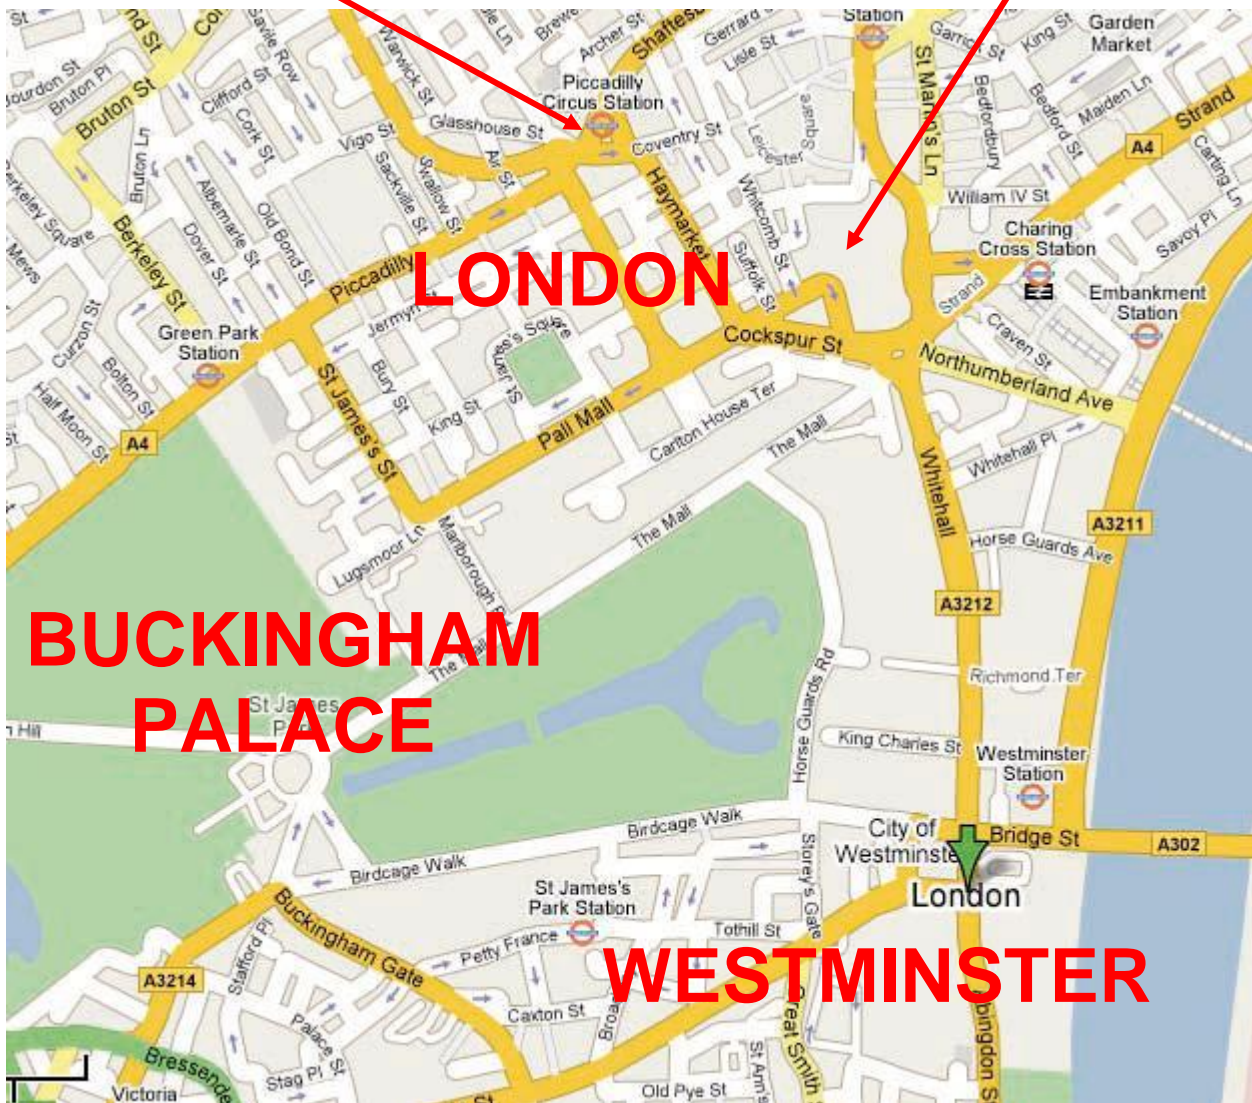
LONDON

BUCKINGHAM PALACE

WESTMINSTER

Piccadilly Circus Station
Station
Garden Market
Strand
A4
Charing Cross Station
Embankment Station
Green Park Station
Westminster Station
St James's Park Station
City of Westminster
London
Bridge St
A302
A3211
A3212
A3214
A4
Piccadilly
Cockspur St
Northumberland Ave
Pall Mall
Whitehall
Haymarket
The Mall
The Mall
Horse Guards Ave
Horse Guards Rd
Richmond Ter
King Charles St
Birdcage Walk
Birdcage Walk
Buckingham Gate
Petty France
Tothill St
Caxton St
Old Pye St
Storey's Gate
Great Smith St
St James's St
St James's Square
Jermyn St
Bury St
King St
Carlton House Ter
Marlborough Rd
Lugsmoor Ln
Glasshouse St
Coventry St
Air St
Swallow St
Sackville St
Vigo St
Old Bond St
Dover St
Albemarle St
Cork St
Clifford St
Savile Row
Warwick St
Brewer St
Archer St
Shaftesbury
Gerrard St
Lisle St
Leicester Sq
Whitcomb St
Suffolk St
St Martin's Ln
Garrick St
King St
Bedfordbury
Bedford St
Maiden Ln
William IV St
Savoy Pl
Carting Ln
Strand
Craven St
Whitehall Pl
Berkeley Square
Berkeley St
Bruton Ln
Bruton St
Bruton Pl
Bourdon St
Curzon St
Bolton St
Half Moon St
Mews
Stafford Pl
Palace St
Stag Pl
Bressenden
Victoria
St Ann's
Broad
Abingdon St
Hill
St James's Park